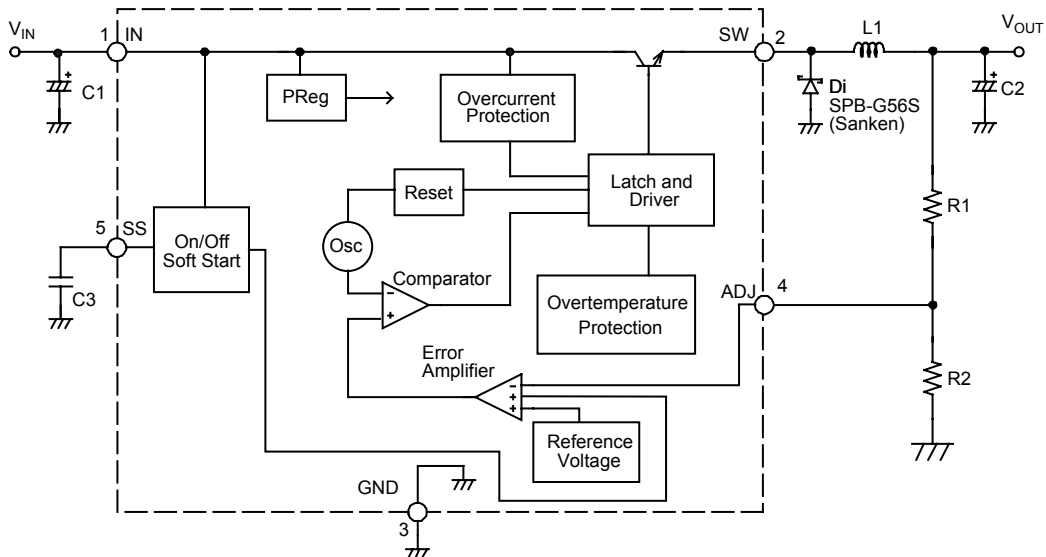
$V_{IN}$
1 IN
SW 2
L1
$V_{OUT}$
C1
PReg
Overcurrent Protection
Di
SPB-G56S (Sanken)
C2
Latch and Driver
Reset
R1
5 SS
On/Off Soft Start
Osc
C3
Comparator
Overtemperature Protection
ADJ 4
Error Amplifier
R2
Reference Voltage
GND
3